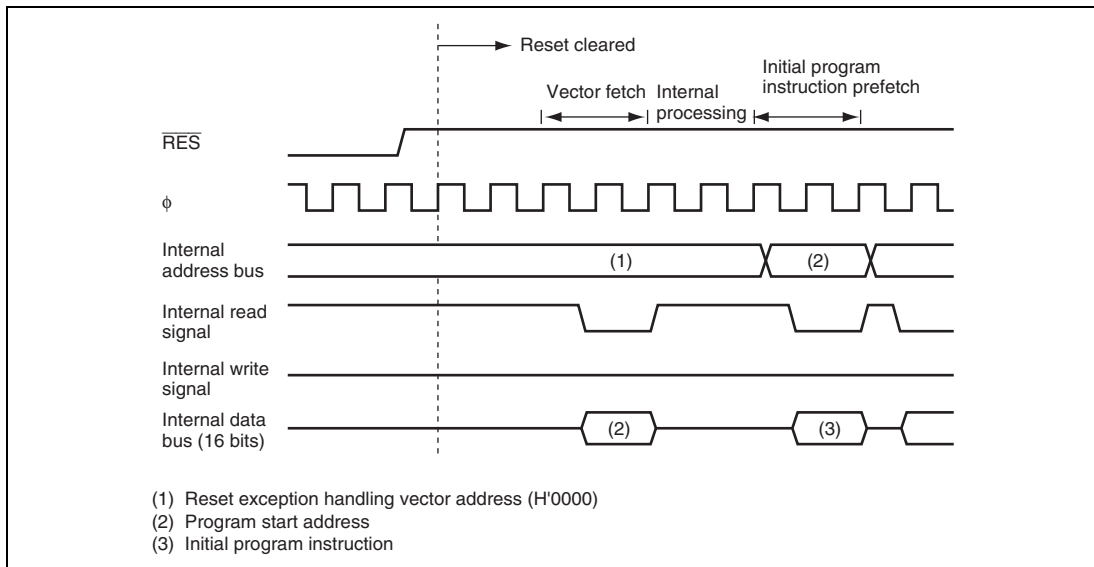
Reset cleared

Vector fetch

Internal processing

Initial program instruction prefetch

$\overline{RES}$

$\phi$

Internal address bus

(1)

(2)

Internal read signal

Internal write signal

Internal data bus (16 bits)

(2)

(3)

(1) Reset exception handling vector address (H'0000)
(2) Program start address
(3) Initial program instruction